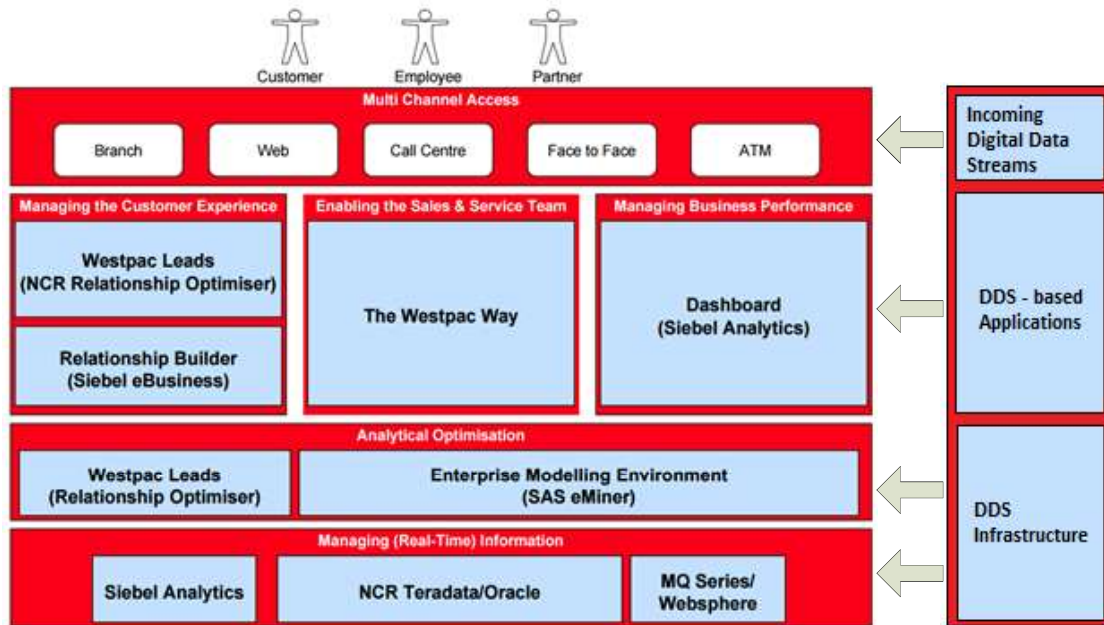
Customer
Employee
Partner

Multi Channel Access

Branch
Web
Call Centre
Face to Face
ATM

Incoming Digital Data Streams

Managing the Customer Experience

Westpac Leads (NCR Relationship Optimiser)

Relationship Builder (Siebel eBusiness)

Enabling the Sales & Service Team

The Westpac Way

Managing Business Performance

Dashboard (Siebel Analytics)

DDS - based Applications

Analytical Optimisation

Westpac Leads (Relationship Optimiser)

Enterprise Modelling Environment (SAS eMiner)

DDS Infrastructure

Managing (Real-Time) Information

Siebel Analytics

NCR Teradata/Oracle

MQ Series/ Websphere